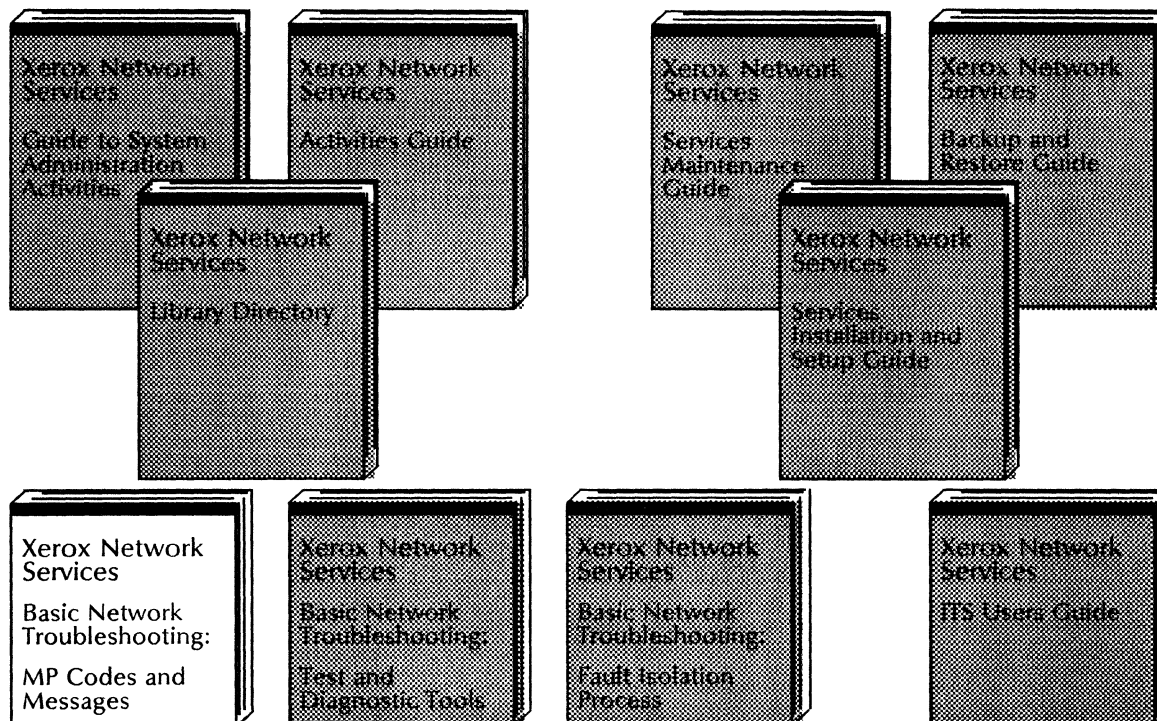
Xerox Network Services

Guide to System Administration Activities

Xerox Network Services

Activities Guide

Xerox Network Services

Library Directory

Xerox Network Services

Services Maintenance Guide

Xerox Network Services

Backup and Restore Guide

Xerox Network Services

Services Installation and Setup Guide

Xerox Network Services

Basic Network Troubleshooting:

MP Codes and Messages

Xerox Network Services

Basic Network Troubleshooting:

Test and Diagnostic Tools

Xerox Network Services

Basic Network Troubleshooting:

Fault Isolation Process

Xerox Network Services

ITS Users Guide